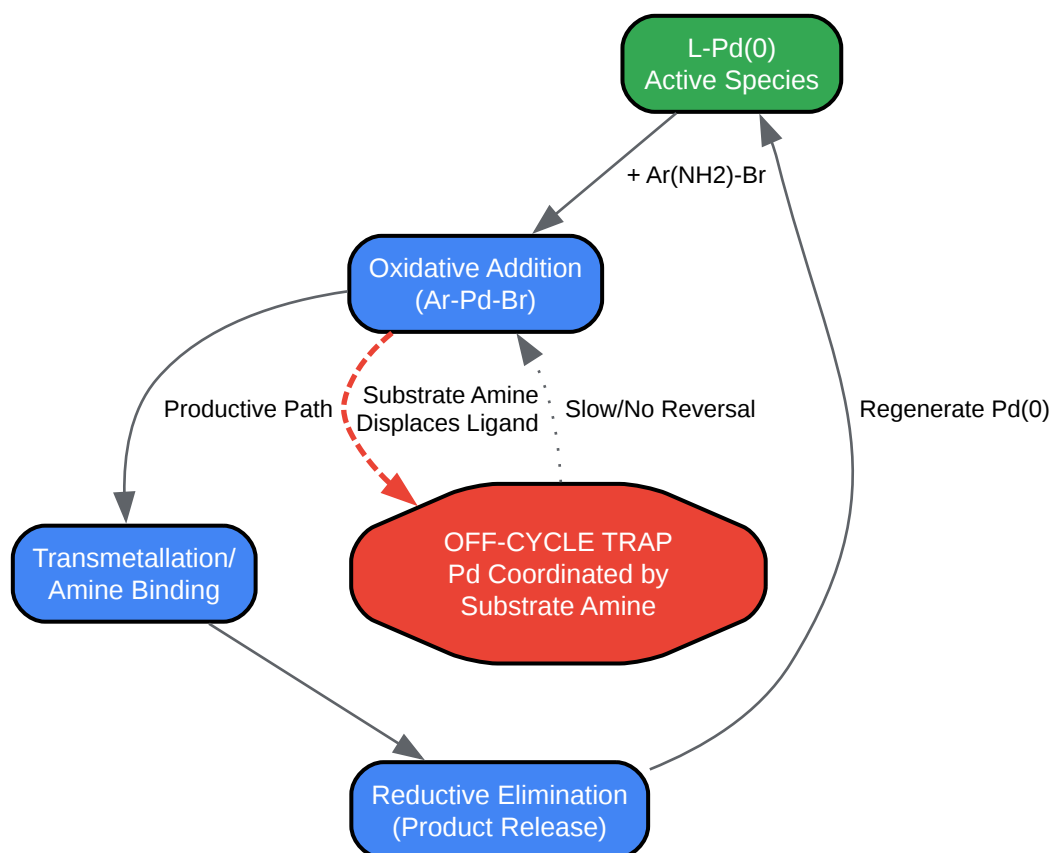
L-Pd(0)
Active Species

+ Ar(NH2)-Br

Oxidative Addition
(Ar-Pd-Br)

Productive Path

Substrate Amine
Displaces Ligand

Slow/No Reversal

Regenerate Pd(0)

Transmetallation/
Amine Binding

OFF-CYCLE TRAP
Pd Coordinated by
Substrate Amine

Reductive Elimination
(Product Release)